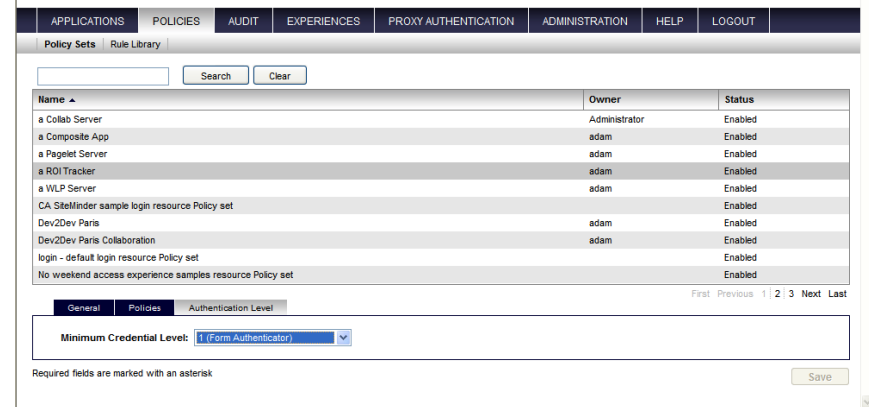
APPLICATIONS | POLICIES | AUDIT | EXPERIENCES | PROXY AUTHENTICATION | ADMINISTRATION | HELP | LOGOUT

Policy Sets | Rule Library

Search | Clear

| Name ▲ | Owner | Status |
|---|---|---|
| a Collab Server | Administrator | Enabled |
| a Composite App | adam | Enabled |
| a Pagelet Server | adam | Enabled |
| a ROI Tracker | adam | Enabled |
| a WLP Server | adam | Enabled |
| CA SiteMinder sample login resource Policy set | | Enabled |
| Dev2Dev Paris | adam | Enabled |
| Dev2Dev Paris Collaboration | adam | Enabled |
| login - default login resource Policy set | | Enabled |
| No weekend access experience samples resource Policy set | | Enabled |

First Previous 1 | 2 | 3 Next Last

General | Policies | Authentication Level

Minimum Credential Level: 1 (Form Authenticator)

Required fields are marked with an asterisk

Save